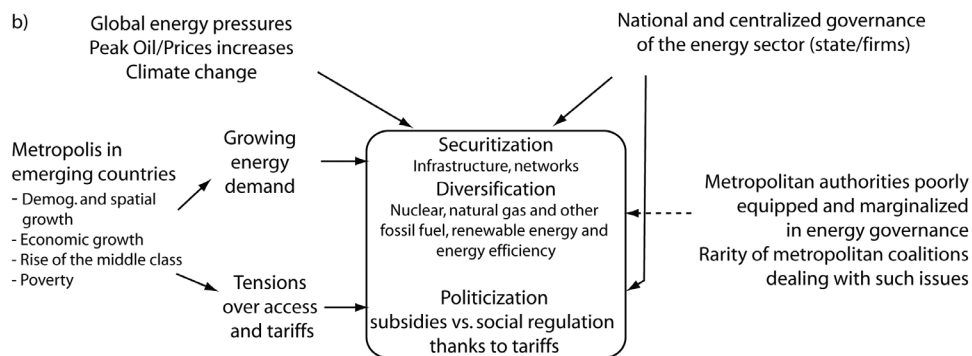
b)

Global energy pressures
Peak Oil/Prices increases
Climate change

National and centralized governance of the energy sector (state/firms)

Metropolis in emerging countries
- Demog. and spatial growth
- Economic growth
- Rise of the middle class
- Poverty

Growing energy demand

Tensions over access and tariffs

Securitization
Infrastructure, networks
Diversification
Nuclear, natural gas and other fossil fuel, renewable energy and energy efficiency

Politicization
subsidies vs. social regulation thanks to tariffs

Metropolitan authorities poorly equipped and marginalized in energy governance
Rarity of metropolitan coalitions dealing with such issues